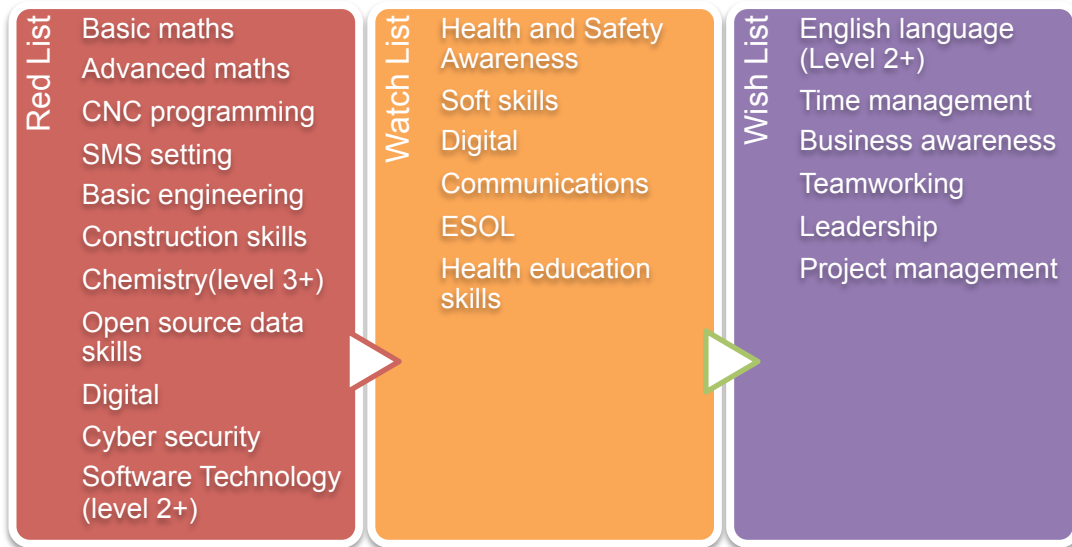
Red List

Basic maths

Advanced maths

CNC programming

SMS setting

Basic engineering

Construction skills

Chemistry(level 3+)

Open source data skills

Digital

Cyber security

Software Technology (level 2+)

Watch List

Health and Safety Awareness

Soft skills

Digital

Communications

ESOL

Health education skills

Wish List

English language (Level 2+)

Time management

Business awareness

Teamworking

Leadership

Project management